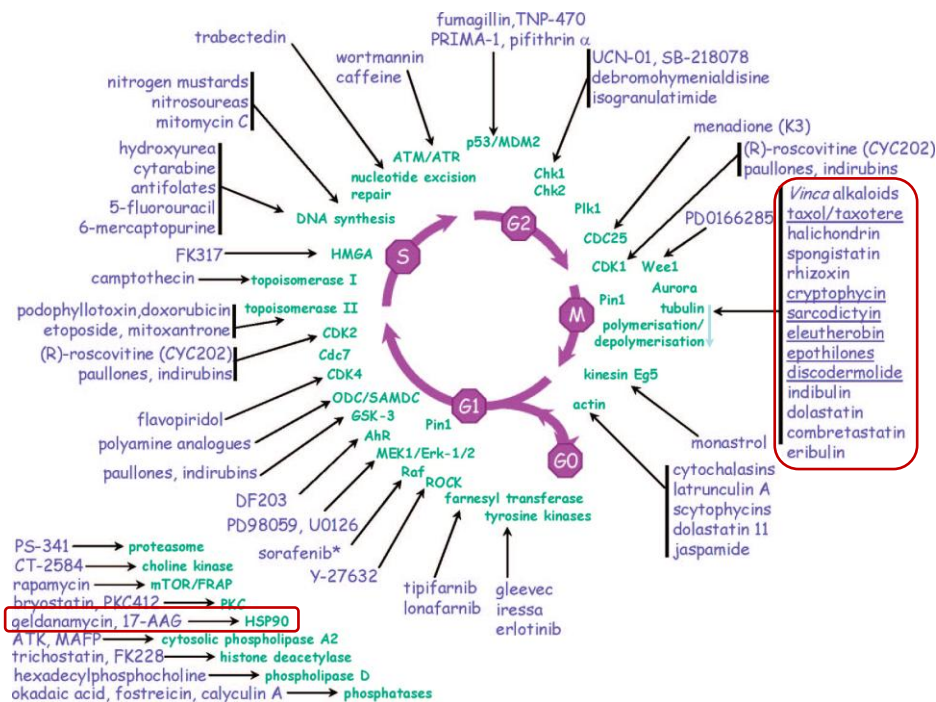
fumagillin, TNP-470
PRIMA-1, pifithrin $\alpha$

trabectedin

wortmannin
caffeine

UCN-01, SB-218078
debromohymenialdisine
isogranulatimide

nitrogen mustards
nitrosoureas
mitomycin C

p53/MDM2

ATM/ATR
nucleotide excision repair

menadione (K3)

Chk1
Chk2

(R)-roscovitine (CYC202)
paullones, indirubins

hydroxyurea
cytarabine
antifolates
5-fluorouracil
6-mercaptopurine

DNA synthesis

Plk1

G2

PD0166285

CDC25

Vinca alkaloids
taxol/taxotere
halichondrin
spongistatin
rhizoxin
cryptophycin
sarcodictyin
eleutherobin
epothilones
discodermolide
indibulin
dolastatin
combretastatin
eribulin

FK317
HMGA

S

CDK1
Wee1

camptothecin
topoisomerase I

Aurora

Pin1

M

tubulin
polymerisation/
depolymerisation

podophyllotoxin, doxorubicin
etoposide, mitoxantrone
topoisomerase II

CDK2

(R)-roscovitine (CYC202)
paullones, indirubins
Cdc7

CDK4

kinesin Eg5

flavopiridol
ODC/SAMDC

actin

polyamine analogues
GSK-3

Pin1

G1

AhR

paullones, indirubins

MEK1/Erk-1/2

monastrol

G0

Raf

DF203

ROCK

cytochalasins
latrunculin A
scytophycins
dolastatin 11
jaspamide

farnesyl transferase
tyrosine kinases

PD98059, U0126

sorafenib*

Y-27632

PS-341 proteasome
CT-2584 choline kinase
rapamycin mTOR/FRAP
bryostatin, PKC412 PKC
geldanamycin, 17-AAG HSP90
ATK, MAFP cytosolic phospholipase A2
trichostatin, FK228 histone deacetylase
hexadecylphosphocholine phospholipase D
okadaic acid, fostreicin, calyculin A phosphatases

tipifarnib
lonafarnib

gleevec
iressa
erlotinib